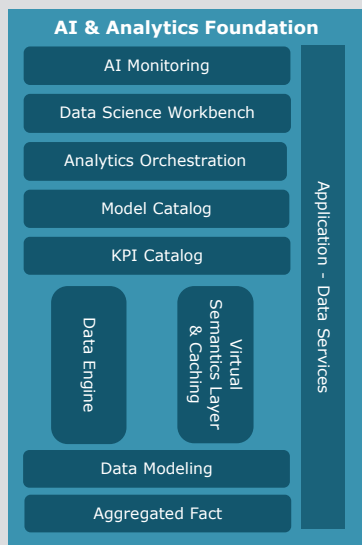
AI & Analytics Foundation

AI Monitoring

Data Science Workbench

Analytics Orchestration

Model Catalog

KPI Catalog

Data Engine

Virtual Semantics Layer & Caching

Data Modeling

Aggregated Fact

Application - Data Services